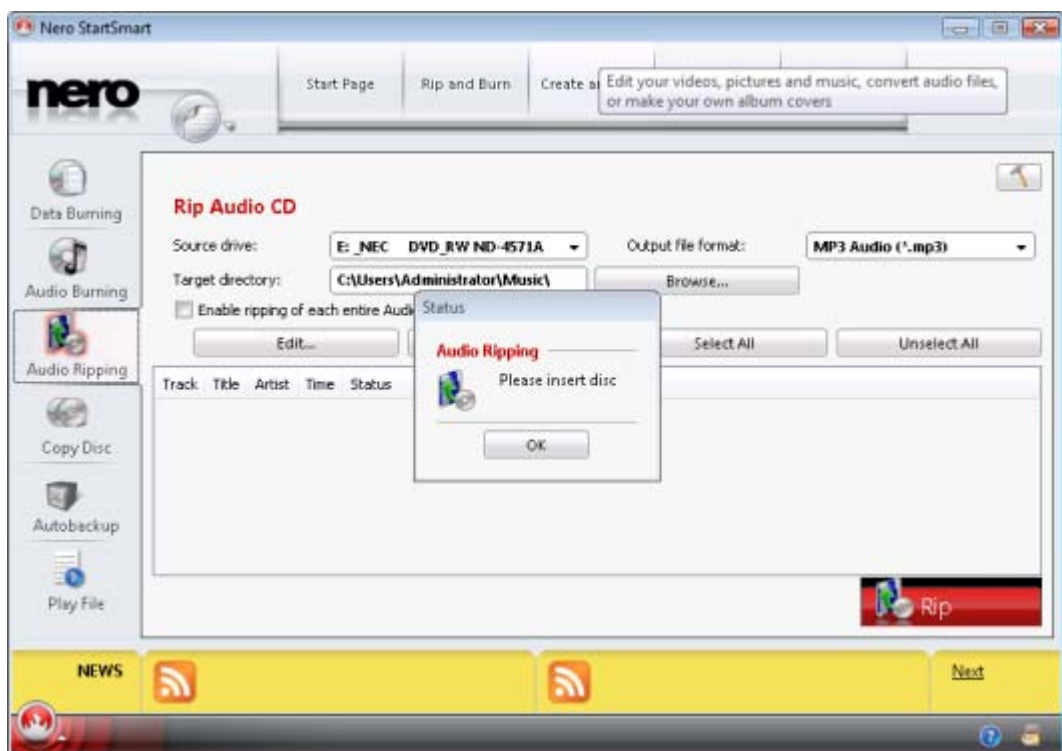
Nero StartSmart

nero

Start Page

Rip and Burn

Create a

Edit your videos, pictures and music, convert audio files, or make your own album covers

Data Burning

Audio Burning

Audio Ripping

Copy Disc

Autobackup

Play File

Rip Audio CD

Source drive:

E: _NEC DVD_RW ND-4571A

Output file format:

MP3 Audio (*.mp3)

Target directory:

C:\Users\Administrator\Music\

Browse...

Enable ripping of each entire Audi

Edit...

Select All

Unselect All

Track Title Artist Time Status

Status

Audio Ripping

Please insert disc

OK

Rip

NEWS

Next